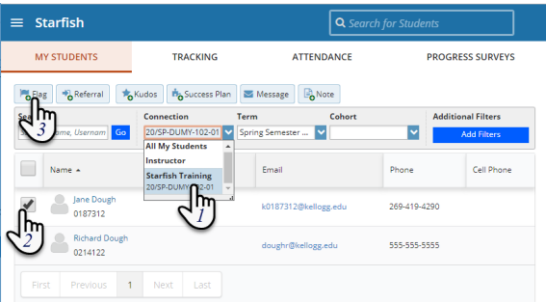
Starfish

Search for Students

MY STUDENTS

TRACKING

ATTENDANCE

PROGRESS SURVEYS

Flag

Referral

Kudos

Success Plan

Message

Note

3

Se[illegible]

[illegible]me, Usernam

Go

Connection

20/SP-DUMY-102-01

All My Students

Instructor

Starfish Training

20/SP-DUMY-102-01

1

Term

Spring Semester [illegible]

Cohort

Additional Filters

Add Filters

Name ▲

Email

Phone

Cell Phone

2

Jane Dough

0187312

k0187312@kellogg.edu

269-419-4290

Richard Dough

0214122

doughr@kellogg.edu

555-555-5555

First

Previous

1

Next

Last